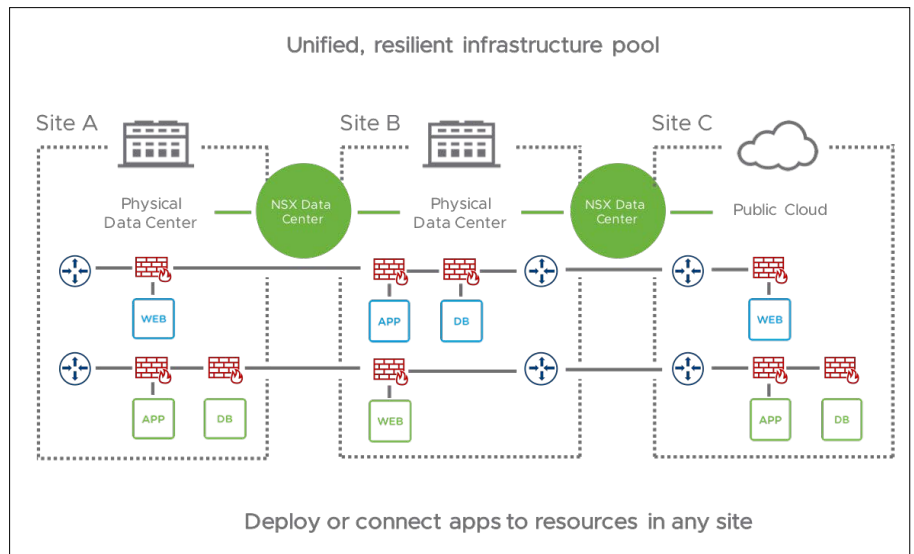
Unified, resilient infrastructure pool

Site A

Physical Data Center

NSX Data Center

Site B

Physical Data Center

NSX Data Center

Site C

Public Cloud

WEB

APP

DB

WEB

APP

DB

WEB

APP

DB

Deploy or connect apps to resources in any site